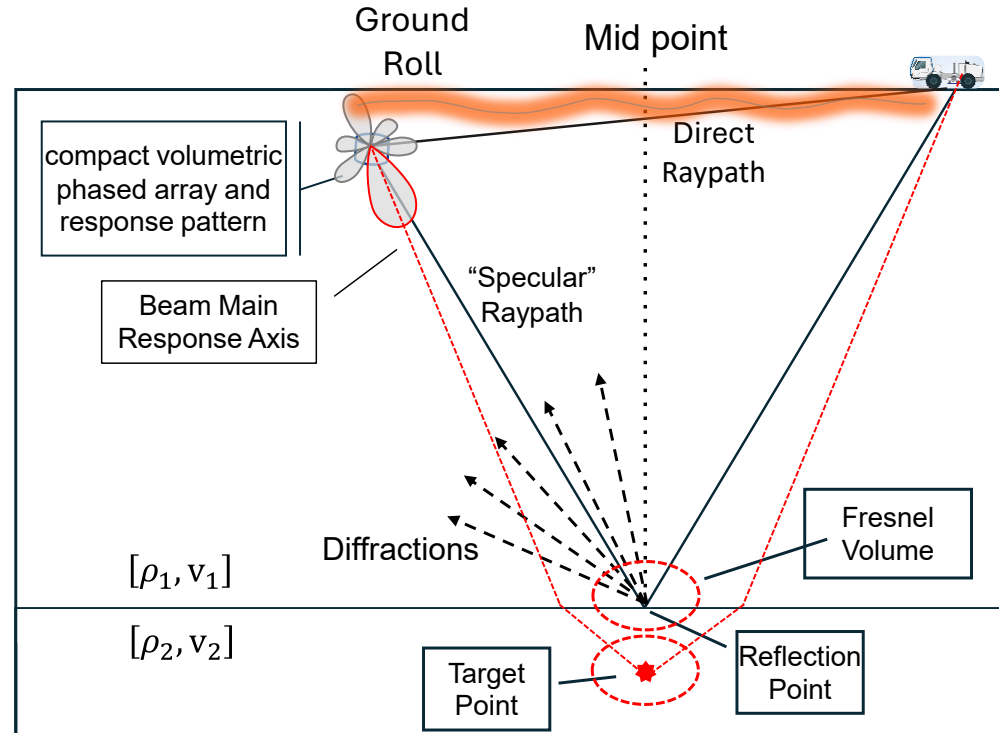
Ground Roll

Mid point

compact volumetric phased array and response pattern

Direct Raypath

"Specular" Raypath

Beam Main Response Axis

Diffractions

Fresnel Volume

$[\rho_1, \mathrm{v}_1]$

$[\rho_2, \mathrm{v}_2]$

Reflection Point

Target Point